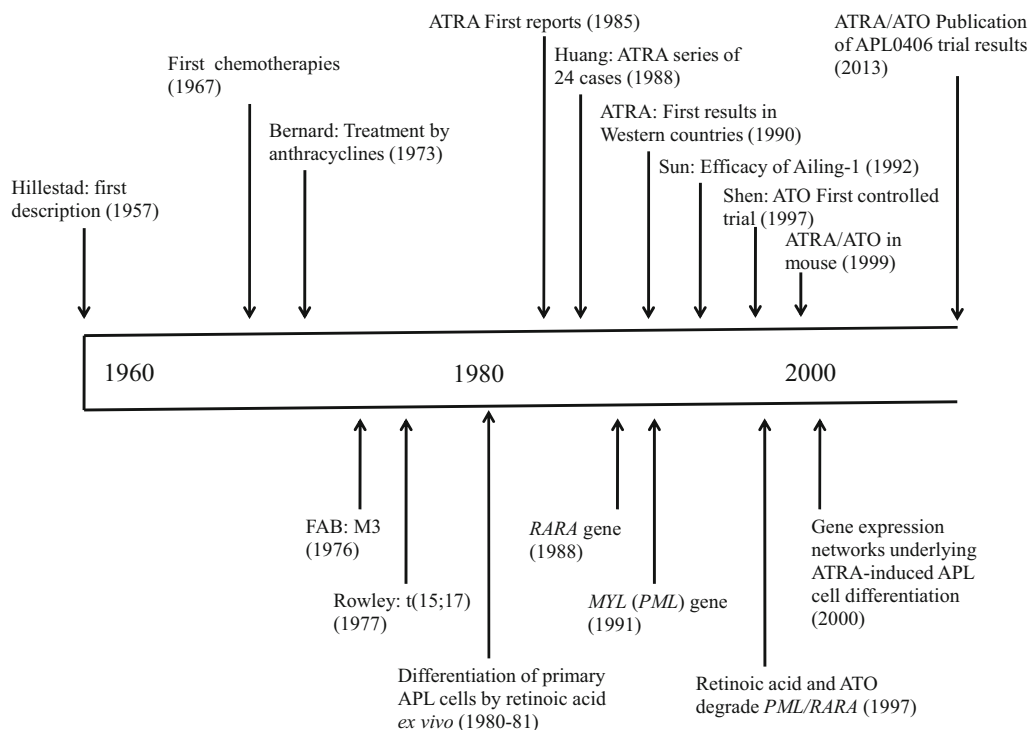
Hillestad: first description (1957)

First chemotherapies (1967)

Bernard: Treatment by anthracyclines (1973)

ATRA First reports (1985)

Huang: ATRA series of 24 cases (1988)

ATRA: First results in Western countries (1990)

Sun: Efficacy of Ailing-1 (1992)

Shen: ATO First controlled trial (1997)

ATRA/ATO in mouse (1999)

ATRA/ATO Publication of APL0406 trial results (2013)

1960

1980

2000

FAB: M3 (1976)

Rowley: t(15;17) (1977)

Differentiation of primary APL cells by retinoic acid *ex vivo* (1980-81)

*RARA* gene (1988)

*MYL* (*PML*) gene (1991)

Retinoic acid and ATO degrade *PML/RARA* (1997)

Gene expression networks underlying ATRA-induced APL cell differentiation (2000)